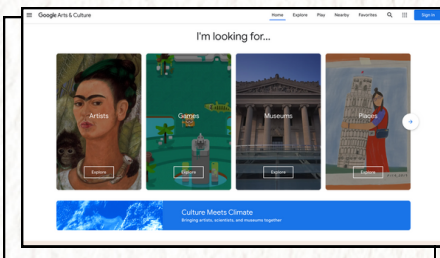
Google Arts & Culture

Home Explore Play Nearby Favorites

Sign in

I'm looking for...

Artists

Explore

Games

Explore

Museums

Explore

Places

Explore

Culture Meets Climate

Bringing artists, scientists, and museums together